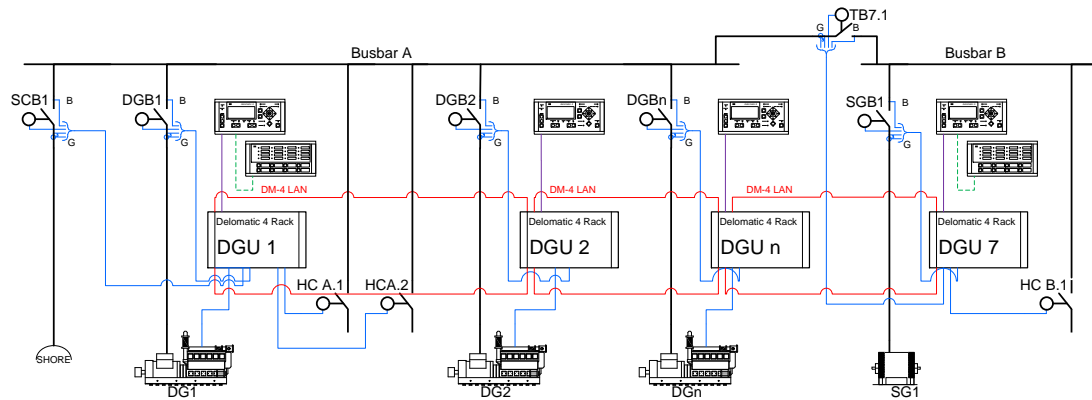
TB7.1
G
B
Busbar A
Busbar B
SCB1
B
G
DGB1
B
G
DGB2
B
G
DGBn
B
G
SGB1
B
G
DM-4 LAN
DM-4 LAN
DM-4 LAN
Delomatic 4 Rack
DGU 1
Delomatic 4 Rack
DGU 2
Delomatic 4 Rack
DGU n
Delomatic 4 Rack
DGU 7
HC A.1
HCA.2
HC B.1
SHORE
DG1
DG2
DGn
SG1